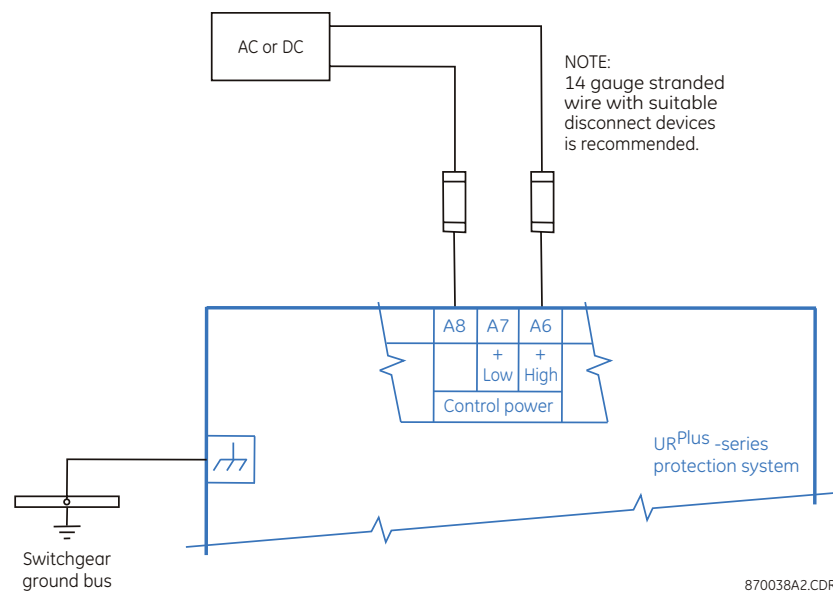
AC or DC

NOTE:
14 gauge stranded wire with suitable disconnect devices is recommended.

| A8 | A7 | A6 |
|---|---|---|
| | + Low | + High |
| Control power | | |

UR$^{Plus}$ -series protection system

Switchgear ground bus

870038A2.CDR